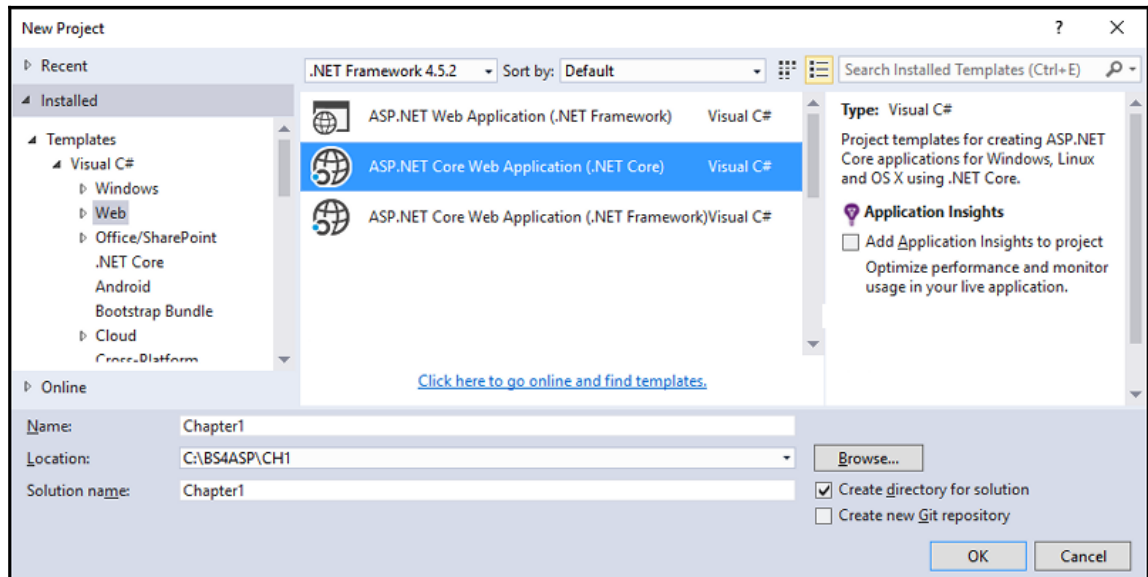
New Project ? ×

▷ Recent
◢ Installed
◢ Templates
◢ Visual C#
▷ Windows
▷ Web
▷ Office/SharePoint
.NET Core
Android
Bootstrap Bundle
▷ Cloud
Cross-Platform
▷ Online

.NET Framework 4.5.2 Sort by: Default
Search Installed Templates (Ctrl+E)

ASP.NET Web Application (.NET Framework) Visual C#
ASP.NET Core Web Application (.NET Core) Visual C#
ASP.NET Core Web Application (.NET Framework) Visual C#

Click here to go online and find templates.

Type: Visual C#
Project templates for creating ASP.NET Core applications for Windows, Linux and OS X using .NET Core.

Application Insights
Add Application Insights to project
Optimize performance and monitor usage in your live application.

Name: Chapter1
Location: C:\BS4ASP\CH1 Browse...
Solution name: Chapter1
Create directory for solution
Create new Git repository
OK Cancel